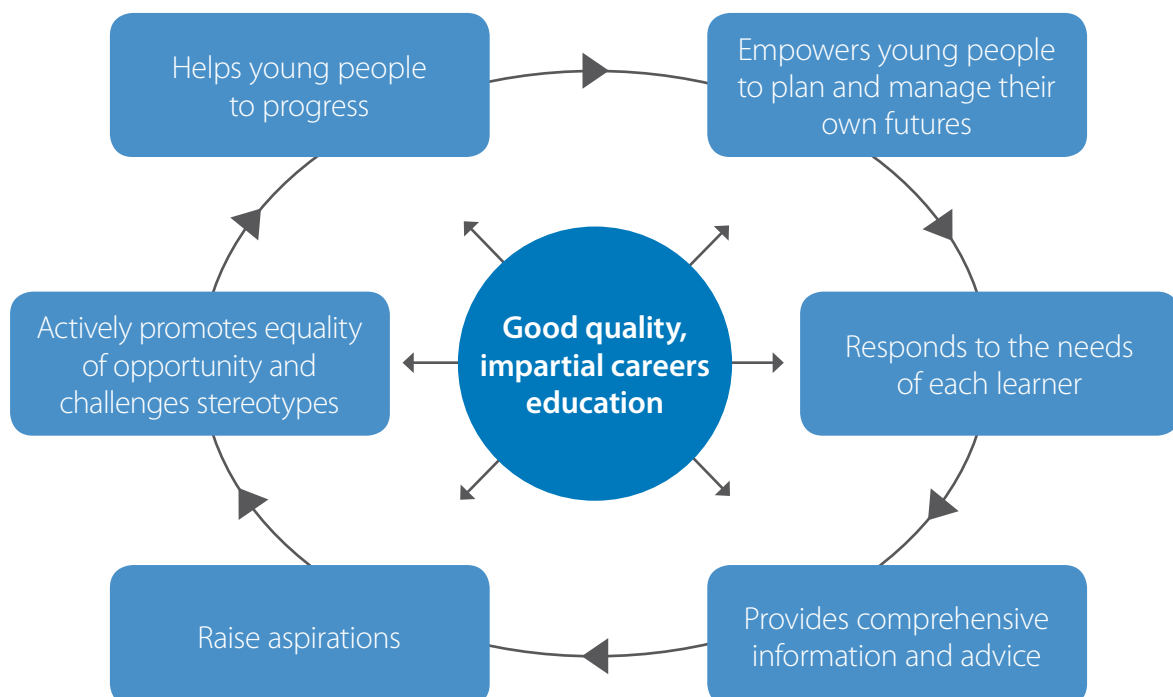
Good quality, impartial careers education

Helps young people to progress

Empowers young people to plan and manage their own futures

Responds to the needs of each learner

Provides comprehensive information and advice

Raise aspirations

Actively promotes equality of opportunity and challenges stereotypes